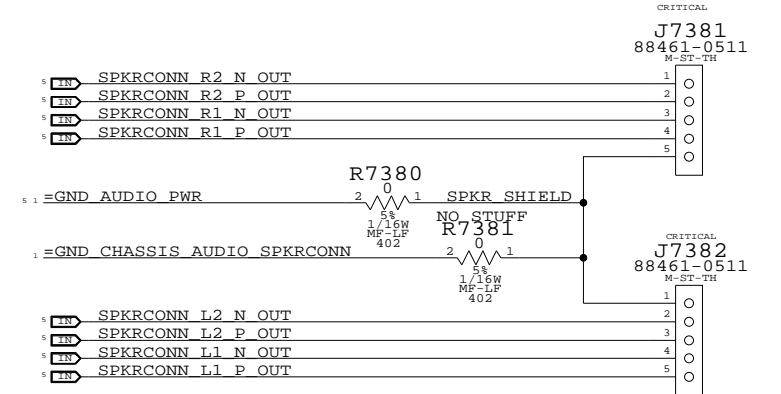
CRITICAL
J7381
88461-0511
M-ST-TH

5 IN SPKRCONN_R2_N_OUT 1
5 IN SPKRCONN_R2_P_OUT 2
5 IN SPKRCONN_R1_N_OUT 3
5 IN SPKRCONN_R1_P_OUT 4
5

R7380
0
5 1 =GND_AUDIO_PWR 2 1 SPKR_SHIELD
5%
1/16W
MF-LF
402

NO_STUFF
R7381
0
1 =GND_CHASSIS_AUDIO_SPKRCONN 2 1
5%
1/16W
MF-LF
402

CRITICAL
J7382
88461-0511
M-ST-TH
1
5 IN SPKRCONN_L2_N_OUT 2
5 IN SPKRCONN_L2_P_OUT 3
5 IN SPKRCONN_L1_N_OUT 4
5 IN SPKRCONN_L1_P_OUT 5